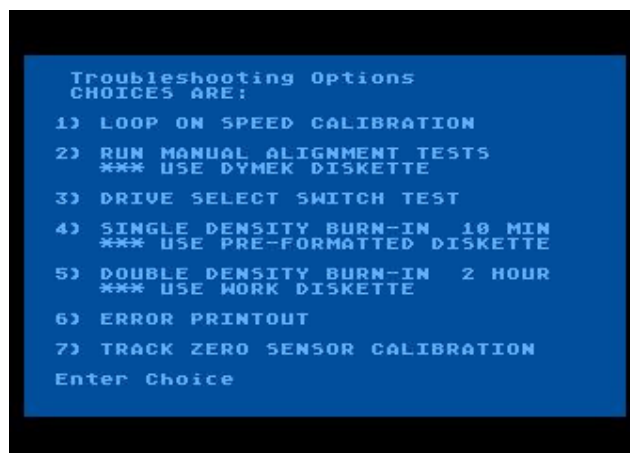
Troubleshooting Options
CHOICES ARE:

1) LOOP ON SPEED CALIBRATION

2) RUN MANUAL ALIGNMENT TESTS
*** USE DYMEK DISKETTE

3) DRIVE SELECT SWITCH TEST

4) SINGLE DENSITY BURN-IN 10 MIN
*** USE PRE-FORMATTED DISKETTE

5) DOUBLE DENSITY BURN-IN 2 HOUR
*** USE WORK DISKETTE

6) ERROR PRINTOUT

7) TRACK ZERO SENSOR CALIBRATION

Enter Choice